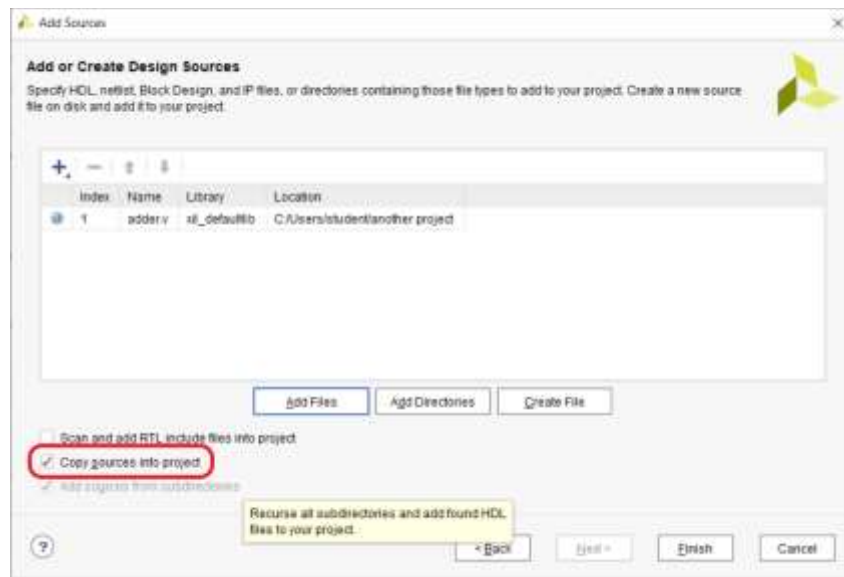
Add Sources

Add or Create Design Sources

Specify HDL, netlist, Block Design, and IP files, or directories containing those file types to add to your project. Create a new source file on disk and add it to your project.

| | Index | Name | Library | Location |
|---|---|---|---|---|
| | 1 | adder.v | xil_defaultlib | C:/Users/student/another project |

Add Files

Add Directories

Create File

Scan and add RTL include files into project

Copy sources into project

Add sources from subdirectories

Recurse all subdirectories and add found HDL files to your project.

< Back

Next >

Finish

Cancel